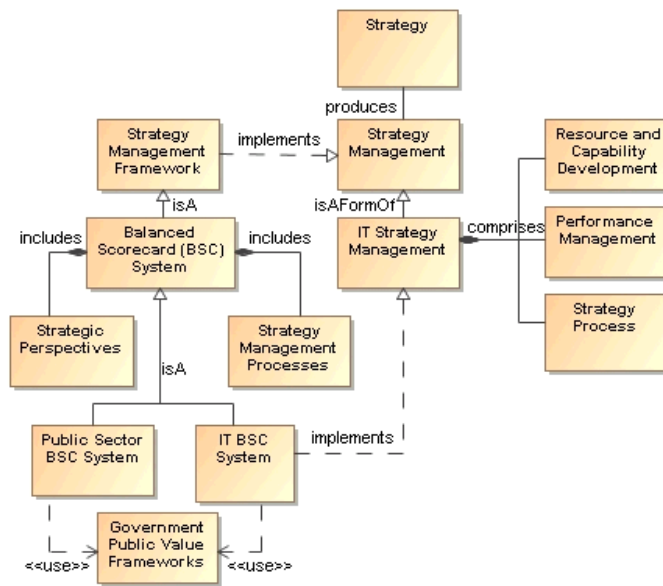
Strategy

produces

Strategy Management Framework

implements

Strategy Management

Resource and Capability Development

isA

isAFormOf

includes

Balanced Scorecard (BSC) System

includes

IT Strategy Management

comprises

Performance Management

Strategy Process

Strategic Perspectives

Strategy Management Processes

isA

Public Sector BSC System

IT BSC System

implements

Government Public Value Frameworks

<<use>>

<<use>>